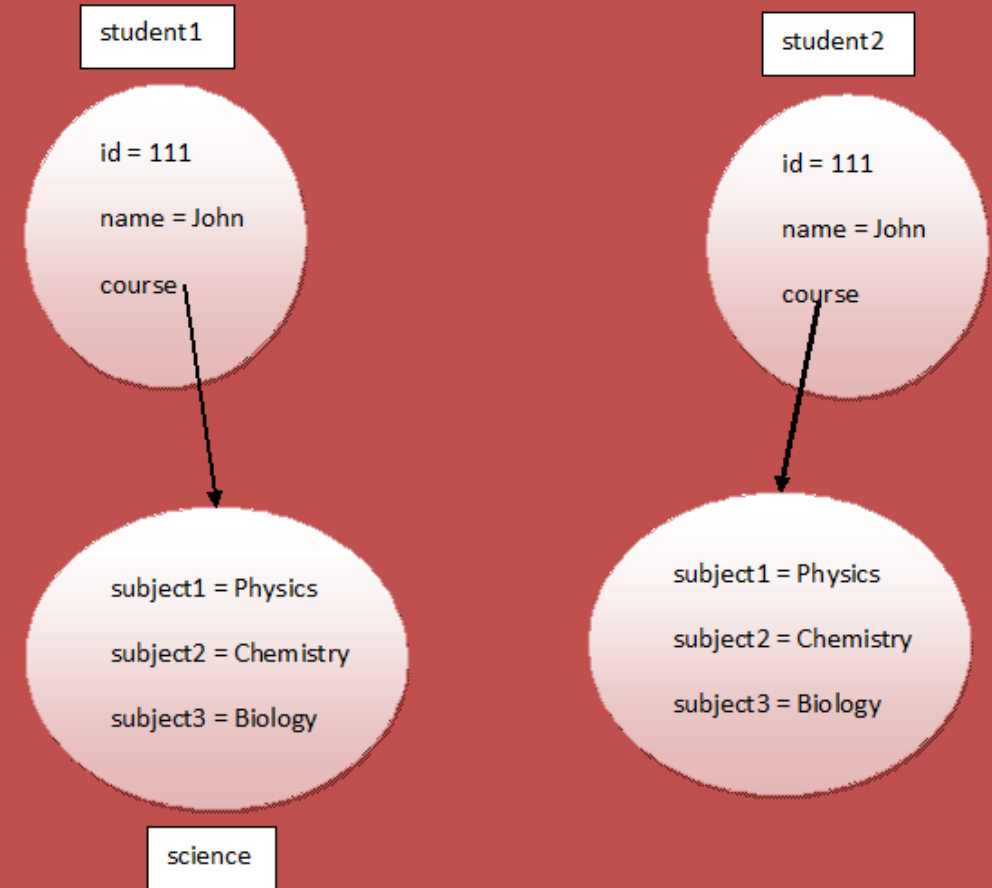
student1

id = 111

name = John

course

subject1 = Physics

subject2 = Chemistry

subject3 = Biology

science

student2

id = 111

name = John

course

subject1 = Physics

subject2 = Chemistry

subject3 = Biology